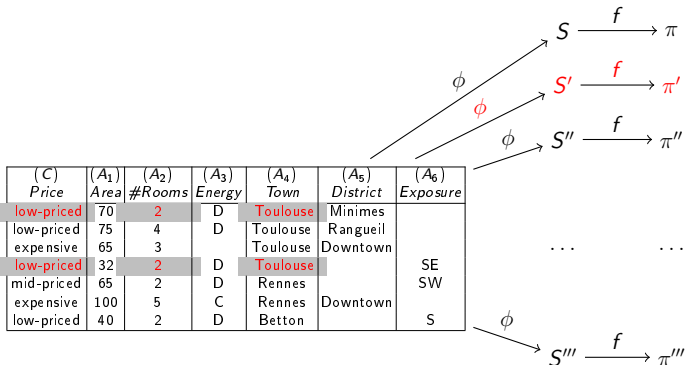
| $(C)$ Price | $(A_1)$ Area | $(A_2)$ #Rooms | $(A_3)$ Energy | $(A_4)$ Town | $(A_5)$ District | $(A_6)$ Exposure |
|---|---|---|---|---|---|---|
| low-priced | 70 | 2 | D | Toulouse | Minimes | |
| low-priced | 75 | 4 | D | Toulouse | Rangueil | |
| expensive | 65 | 3 | | Toulouse | Downtown | |
| low-priced | 32 | 2 | D | Toulouse | | SE |
| mid-priced | 65 | 2 | D | Rennes | | SW |
| expensive | 100 | 5 | C | Rennes | Downtown | |
| low-priced | 40 | 2 | D | Betton | | S |

$\phi$ $S \xrightarrow{f} \pi$

$\phi$ $S' \xrightarrow{f} \pi'$

$\phi$ $S'' \xrightarrow{f} \pi''$

$\cdots$ $\cdots$

$\phi$ $S''' \xrightarrow{f} \pi'''$